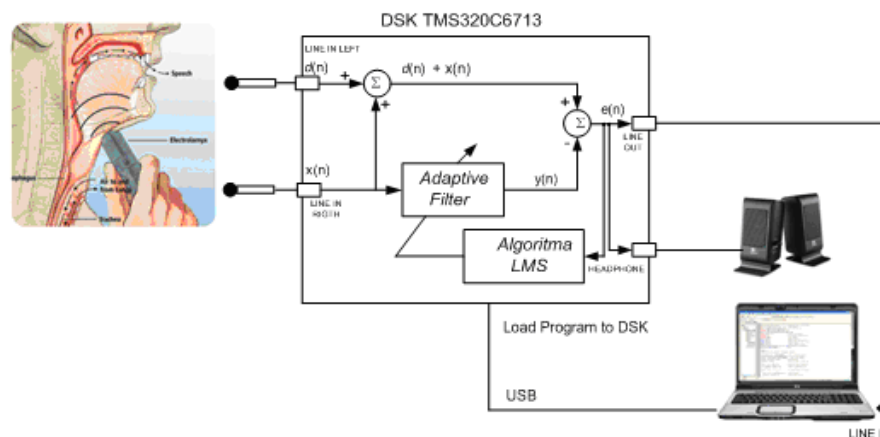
DSK TMS320C6713

Speech
Electrolarynx
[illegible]
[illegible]
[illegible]

LINE IN LEFT
d(n)
+
$\Sigma$
+
d(n) + x(n)
+
$\Sigma$
-
e(n)
LINE OUT
x(n)
LINE IN RIGTH
Adaptive Filter
y(n)
Algoritma LMS
HEADPHONE

Load Program to DSK

USB

LINE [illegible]